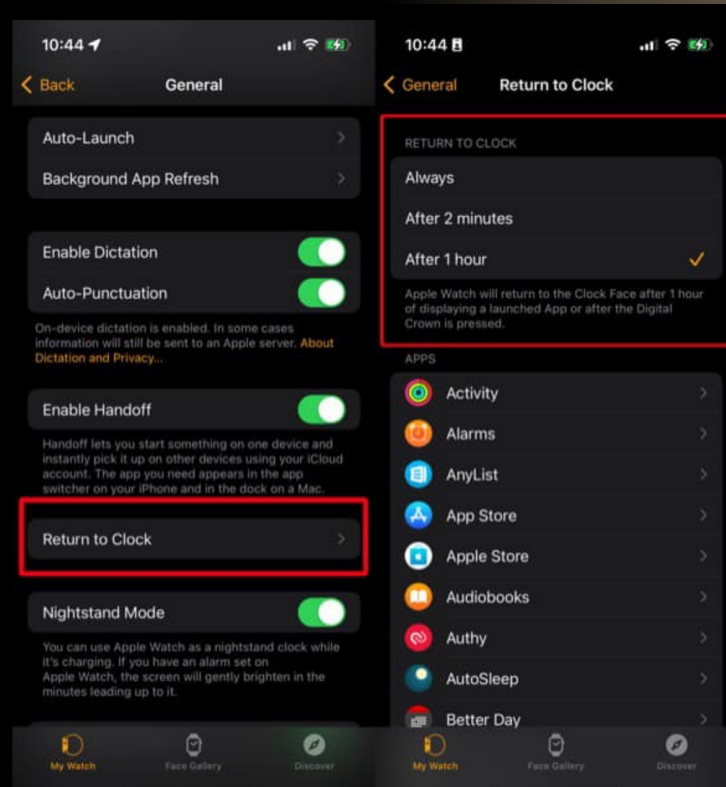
10:44

Back General

Auto-Launch

Background App Refresh

Enable Dictation

Auto-Punctuation

On-device dictation is enabled. In some cases information will still be sent to an Apple server. About Dictation and Privacy...

Enable Handoff

Handoff lets you start something on one device and instantly pick it up on other devices using your iCloud account. The app you need appears in the app switcher on your iPhone and in the dock on a Mac.

Return to Clock

Nightstand Mode

You can use Apple Watch as a nightstand clock while it's charging. If you have an alarm set on Apple Watch, the screen will gently brighten in the minutes leading up to it.

My Watch Face Gallery Discover

10:44

General Return to Clock

RETURN TO CLOCK

Always

After 2 minutes

After 1 hour

Apple Watch will return to the Clock Face after 1 hour of displaying a launched App or after the Digital Crown is pressed.

APPS

Activity

Alarms

AnyList

App Store

Apple Store

Audiobooks

Authy

AutoSleep

Better Day

My Watch Face Gallery Discover